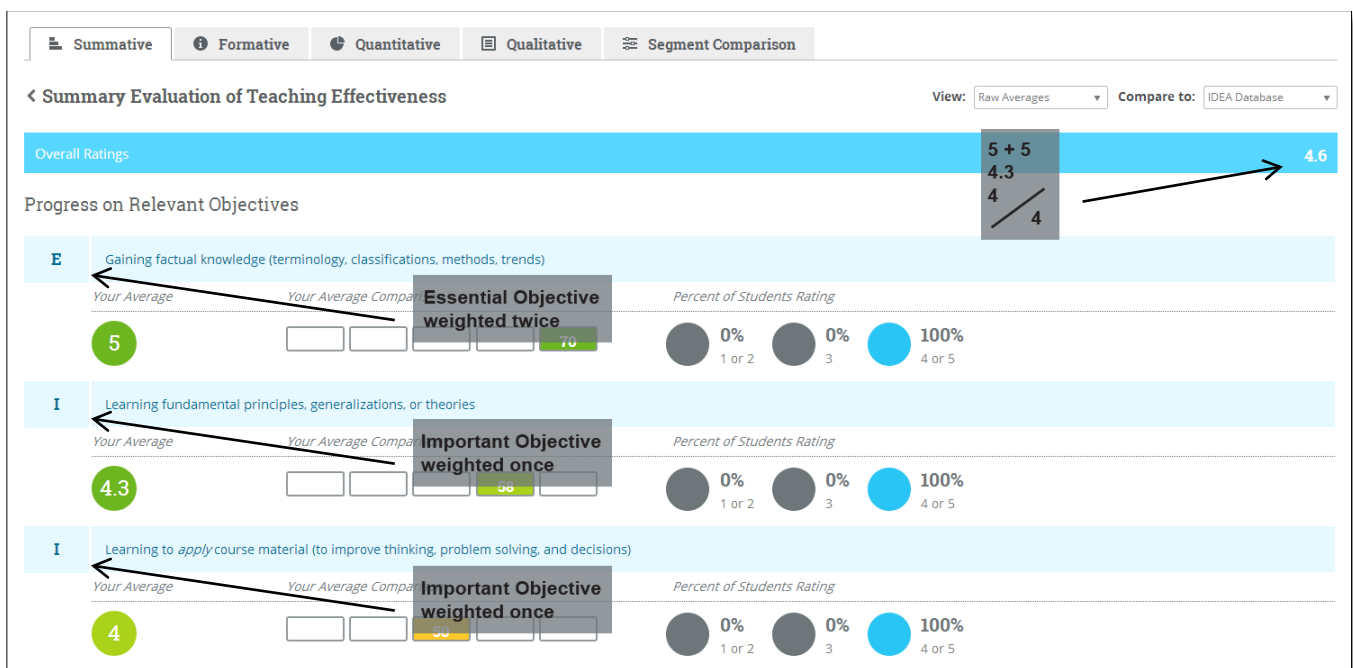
Summative | Formative | Quantitative | Qualitative | Segment Comparison

< Summary Evaluation of Teaching Effectiveness

View: Raw Averages ▾ Compare to: IDEA Database ▾

Overall Ratings 4.6

5 + 5
4.3
4 / 4

Progress on Relevant Objectives

E Gaining factual knowledge (terminology, classifications, methods, trends)

Your Average | Your Average Compa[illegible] | Percent of Students Rating

Essential Objective weighted twice

5

70

0% 1 or 2 | 0% 3 | 100% 4 or 5

I Learning fundamental principles, generalizations, or theories

Your Average | Your Average Compa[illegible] | Percent of Students Rating

Important Objective weighted once

4.3

58

0% 1 or 2 | 0% 3 | 100% 4 or 5

I Learning to *apply* course material (to improve thinking, problem solving, and decisions)

Your Average | Your Average Compa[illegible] | Percent of Students Rating

Important Objective weighted once

4

50

0% 1 or 2 | 0% 3 | 100% 4 or 5